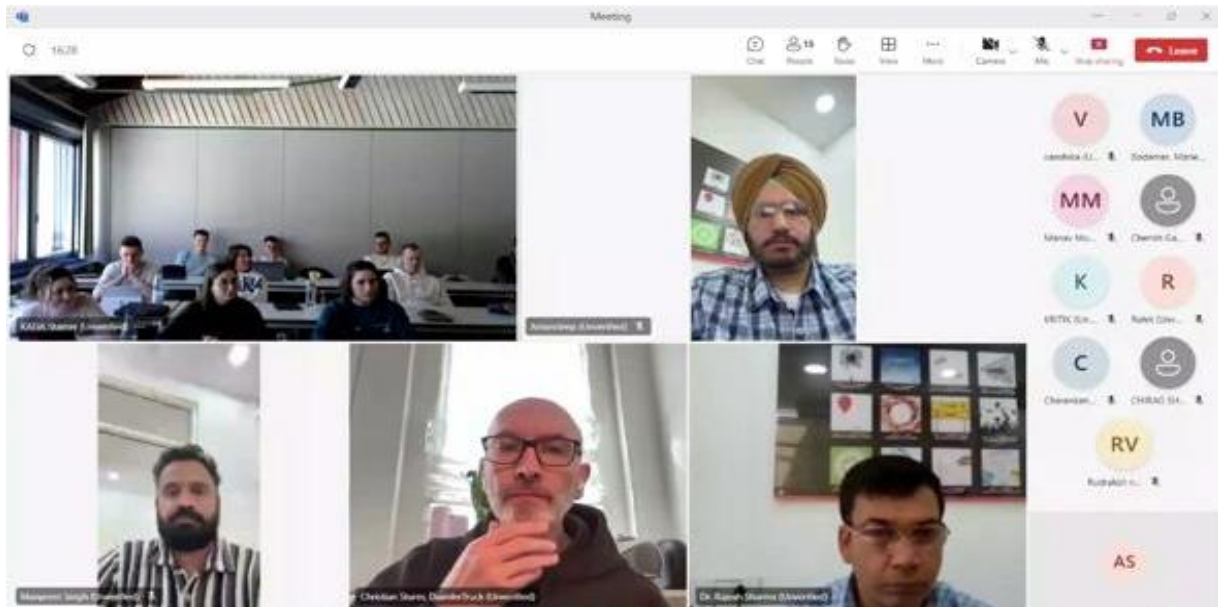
Meeting

16:28

Chat

15 People

Raise

View

More

Camera

Mic

Stop sharing

Leave

KASA Steiner (Unverified)

Amandeep (Unverified)

V

MB

vandana (U...

Bodamer, Märie...

MM

Manav Mo...

Chetan Ga...

K

R

KRITIK (Un...

Rohit (Unv...

C

Chetanan...

CHIRAG SH...

RV

Rudraksh ...

AS

Manpreet Singh (Unverified)

Christian Sturm, DaimlerTruck (Unverified)

Dr. Rajesh Sharma (Unverified)